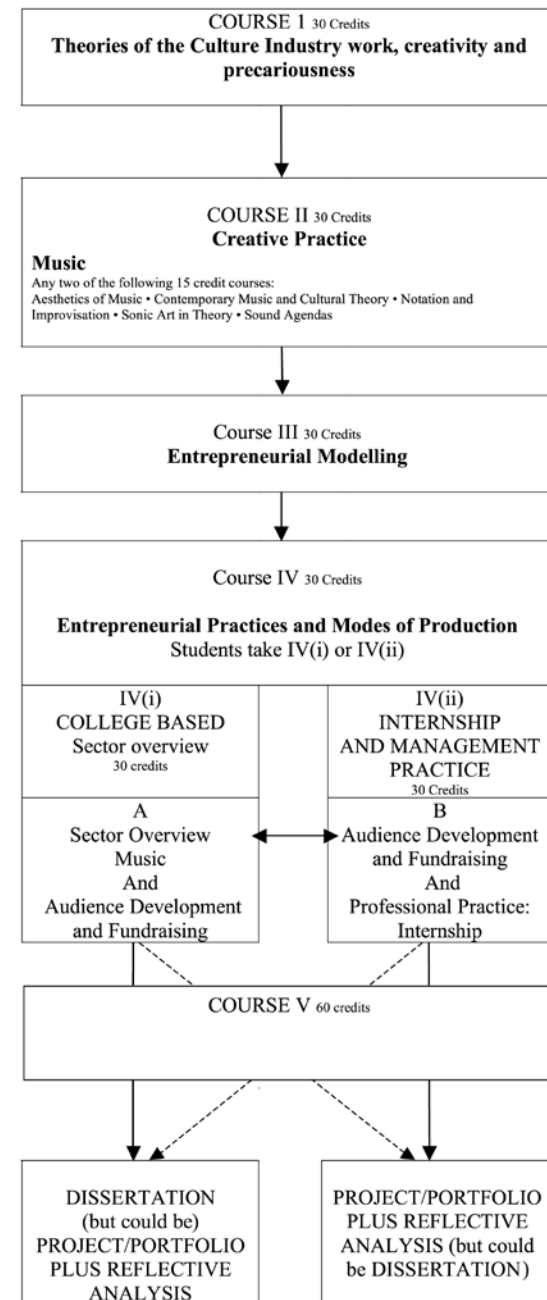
COURSE 1 30 Credits
**Theories of the Culture Industry work, creativity and precariousness**

COURSE II 30 Credits
**Creative Practice**

**Music**
Any two of the following 15 credit courses:
Aesthetics of Music • Contemporary Music and Cultural Theory • Notation and Improvisation • Sonic Art in Theory • Sound Agendas

Course III 30 Credits
**Entrepreneurial Modelling**

Course IV 30 Credits

**Entrepreneurial Practices and Modes of Production**
Students take IV(i) or IV(ii)

IV(i)
COLLEGE BASED
Sector overview
30 credits

IV(ii)
INTERNSHIP
AND MANAGEMENT
PRACTICE
30 Credits

A
Sector Overview
Music
And
Audience Development and Fundraising

B
Audience Development and Fundraising
And
Professional Practice: Internship

COURSE V 60 credits

DISSERTATION
(but could be)
PROJECT/PORTFOLIO
PLUS REFLECTIVE
ANALYSIS

PROJECT/PORTFOLIO
PLUS REFLECTIVE
ANALYSIS (but could be DISSERTATION)